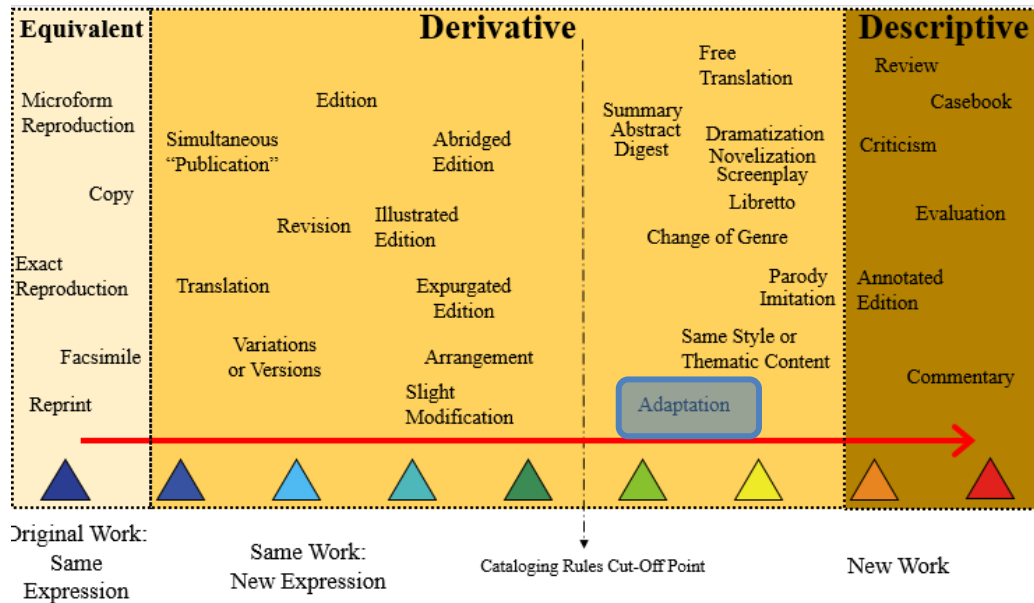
Equivalent

Microform Reproduction

Copy

Exact Reproduction

Facsimile

Reprint

Derivative

Edition

Simultaneous "Publication"

Abridged Edition

Revision

Illustrated Edition

Translation

Expurgated Edition

Variations or Versions

Arrangement

Slight Modification

Free Translation

Summary Abstract Digest

Dramatization Novelization Screenplay

Libretto

Change of Genre

Parody Imitation

Same Style or Thematic Content

Adaptation

Descriptive

Review

Casebook

Criticism

Evaluation

Annotated Edition

Commentary

Original Work: Same Expression

Same Work: New Expression

Cataloging Rules Cut-Off Point

New Work